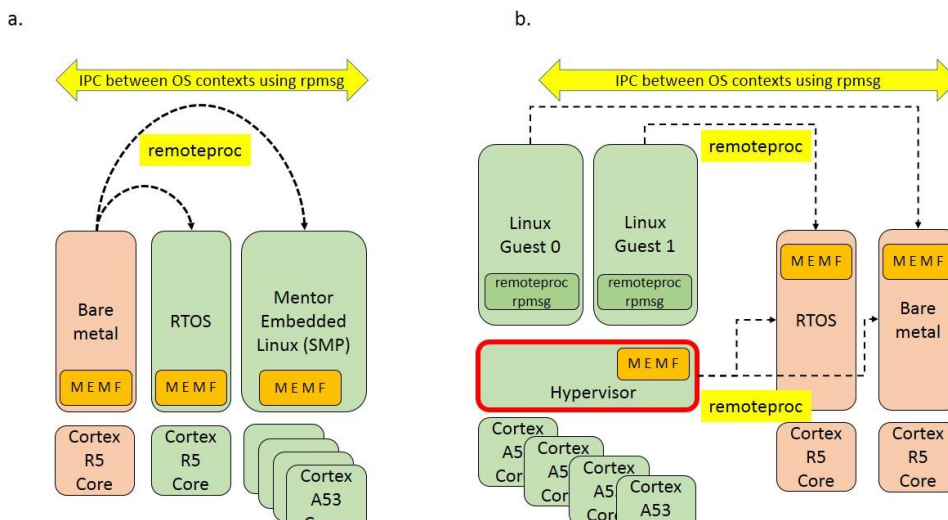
a.

IPC between OS contexts using rpmsg

remoteproc

Bare metal

MEMF

RTOS

MEMF

Mentor Embedded Linux (SMP)

MEMF

Cortex R5 Core

Cortex R5 Core

Cortex A53 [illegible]

b.

IPC between OS contexts using rpmsg

remoteproc

Linux Guest 0

remoteproc rpmsg

Linux Guest 1

remoteproc rpmsg

MEMF

Hypervisor

remoteproc

MEMF

RTOS

MEMF

Bare metal

Cortex A5 Cor

Cortex A5 Cor

Cortex A5 Cor

Cortex A53

Cortex R5 Core

Cortex R5 Core